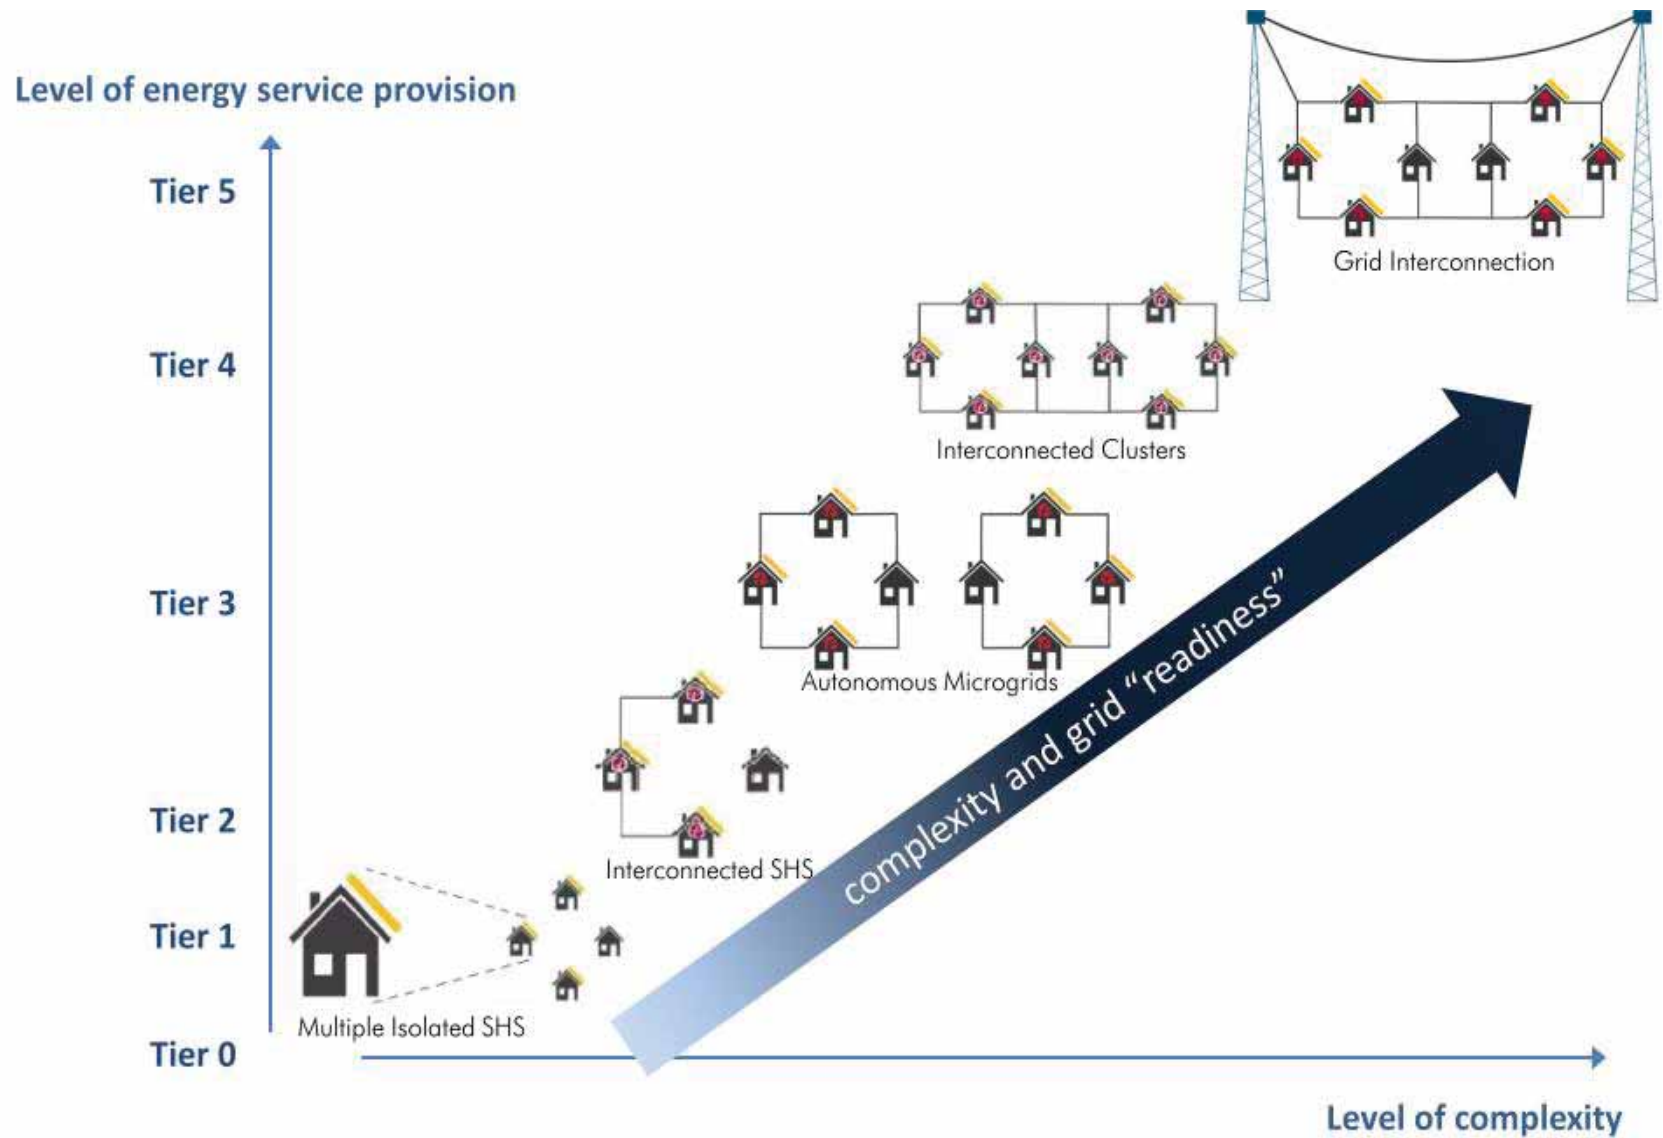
Level of energy service provision

Tier 5

Tier 4

Tier 3

Tier 2

Tier 1

Tier 0

Grid Interconnection

Interconnected Clusters

Autonomous Microgrids

Interconnected SHS

Multiple Isolated SHS

complexity and grid "readiness"

Level of complexity